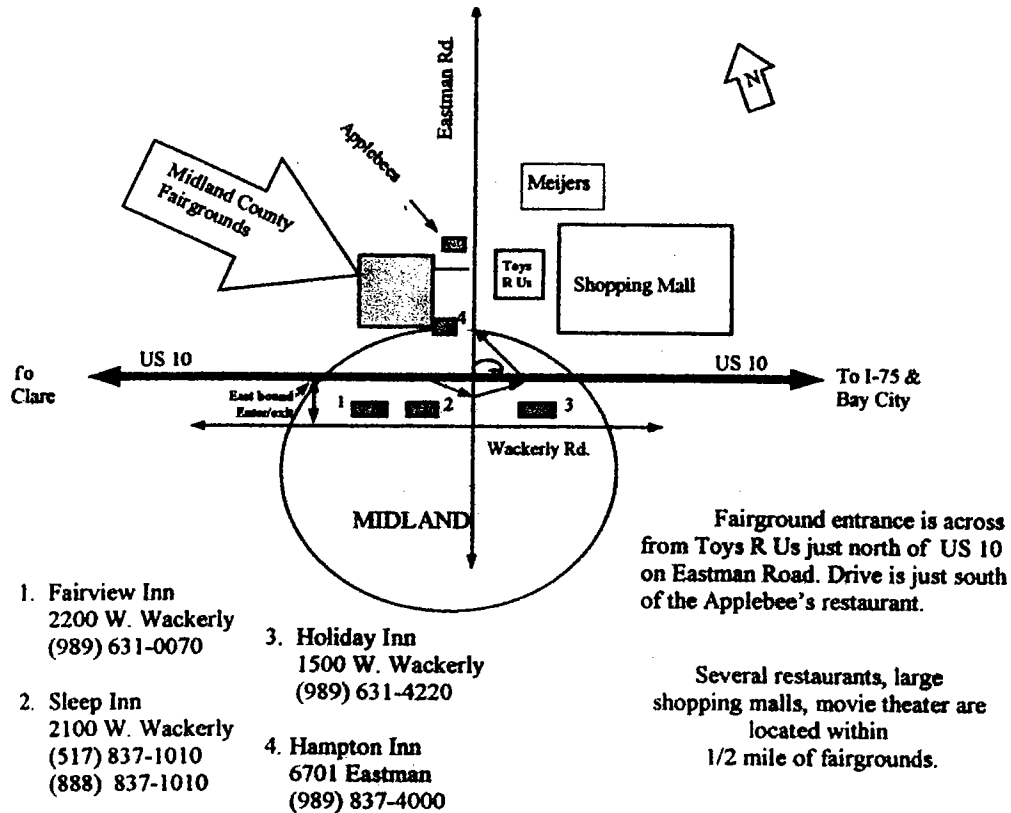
Eastman Rd.

N

Applebees

Midland County Fairgrounds

Meijers

Toys R Us

Shopping Mall

4

fo Clare

US 10

US 10

To I-75 & Bay City

East bound Enter/exit

1

2

3

Wackerly Rd.

MIDLAND

Fairground entrance is across from Toys R Us just north of US 10 on Eastman Road. Drive is just south of the Applebee's restaurant.

1. Fairview Inn
2200 W. Wackerly
(989) 631-0070

2. Sleep Inn
2100 W. Wackerly
(517) 837-1010
(888) 837-1010

3. Holiday Inn
1500 W. Wackerly
(989) 631-4220

4. Hampton Inn
6701 Eastman
(989) 837-4000

Several restaurants, large shopping malls, movie theater are located within 1/2 mile of fairgrounds.